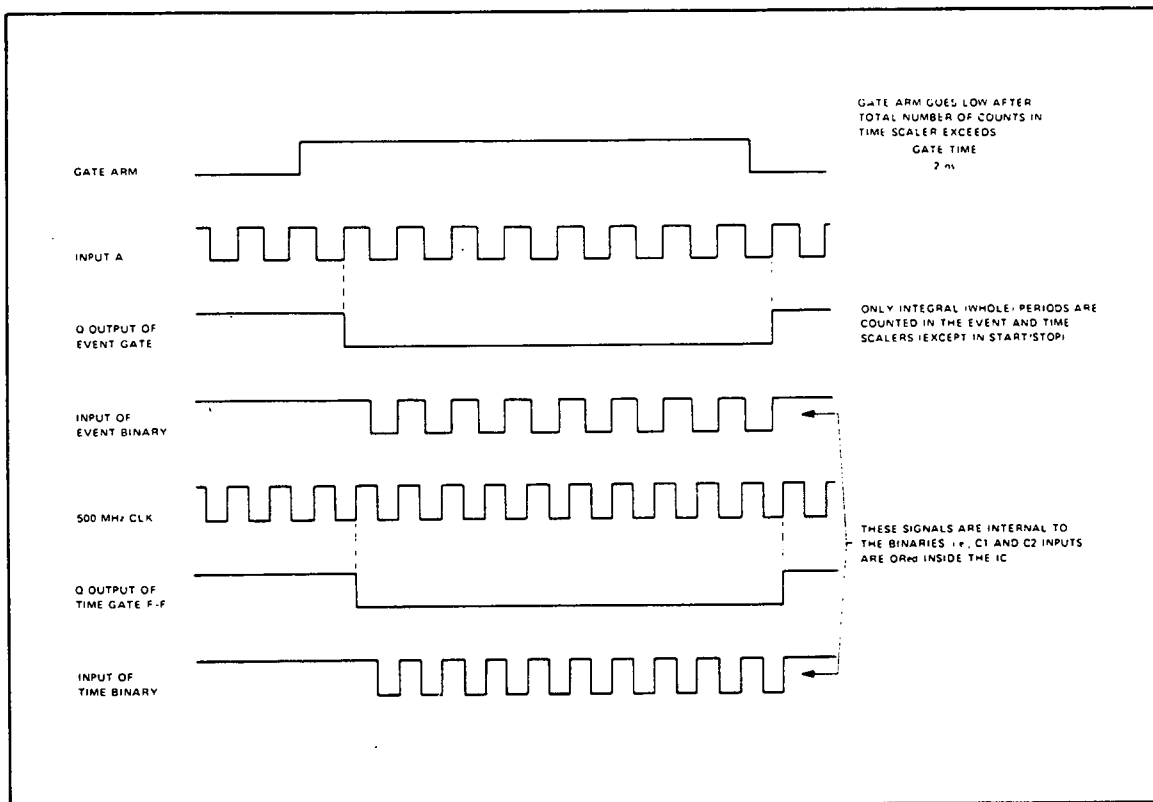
GATE ARM GOES LOW AFTER TOTAL NUMBER OF COUNTS IN TIME SCALER EXCEEDS
GATE TIME
2 ns

GATE ARM

INPUT A

Q OUTPUT OF EVENT GATE

ONLY INTEGRAL (WHOLE) PERIODS ARE COUNTED IN THE EVENT AND TIME SCALERS (EXCEPT IN START/STOP)

INPUT OF EVENT BINARY

500 MHz CLK

THESE SIGNALS ARE INTERNAL TO THE BINARIES i.e., C1 AND C2 INPUTS ARE ORed INSIDE THE IC

Q OUTPUT OF TIME GATE F-F

INPUT OF TIME BINARY